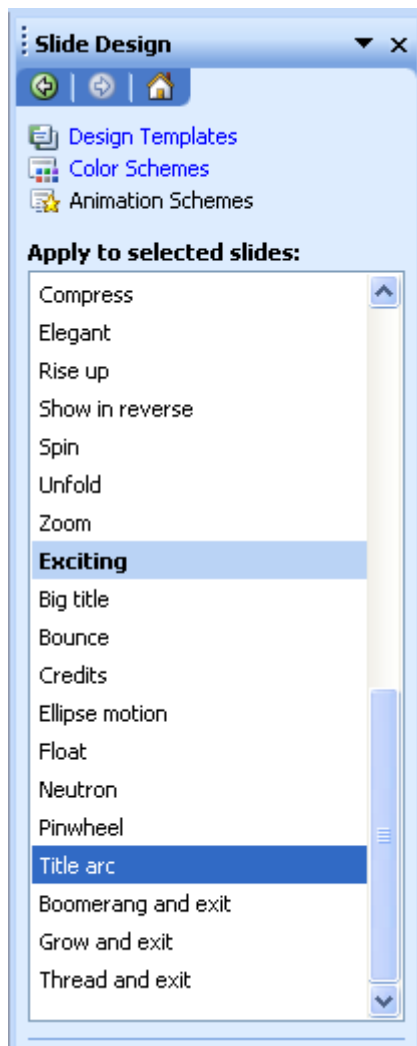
Slide Design

Design Templates
Color Schemes
Animation Schemes

Apply to selected slides:

Compress
Elegant
Rise up
Show in reverse
Spin
Unfold
Zoom
Exciting
Big title
Bounce
Credits
Ellipse motion
Float
Neutron
Pinwheel
Title arc
Boomerang and exit
Grow and exit
Thread and exit